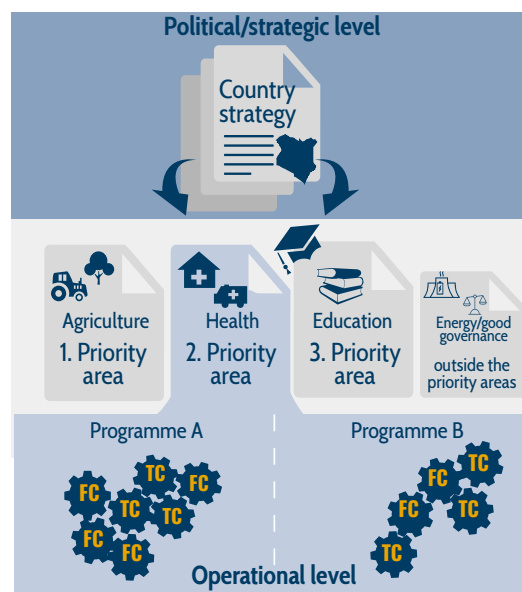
Political/strategic level

Country strategy

Agriculture
1. Priority area

Health
2. Priority area

Education
3. Priority area

Energy/good governance
outside the priority areas

Programme A

Programme B

TC FC FC TC FC TC FC FC

FC TC FC TC TC

Operational level